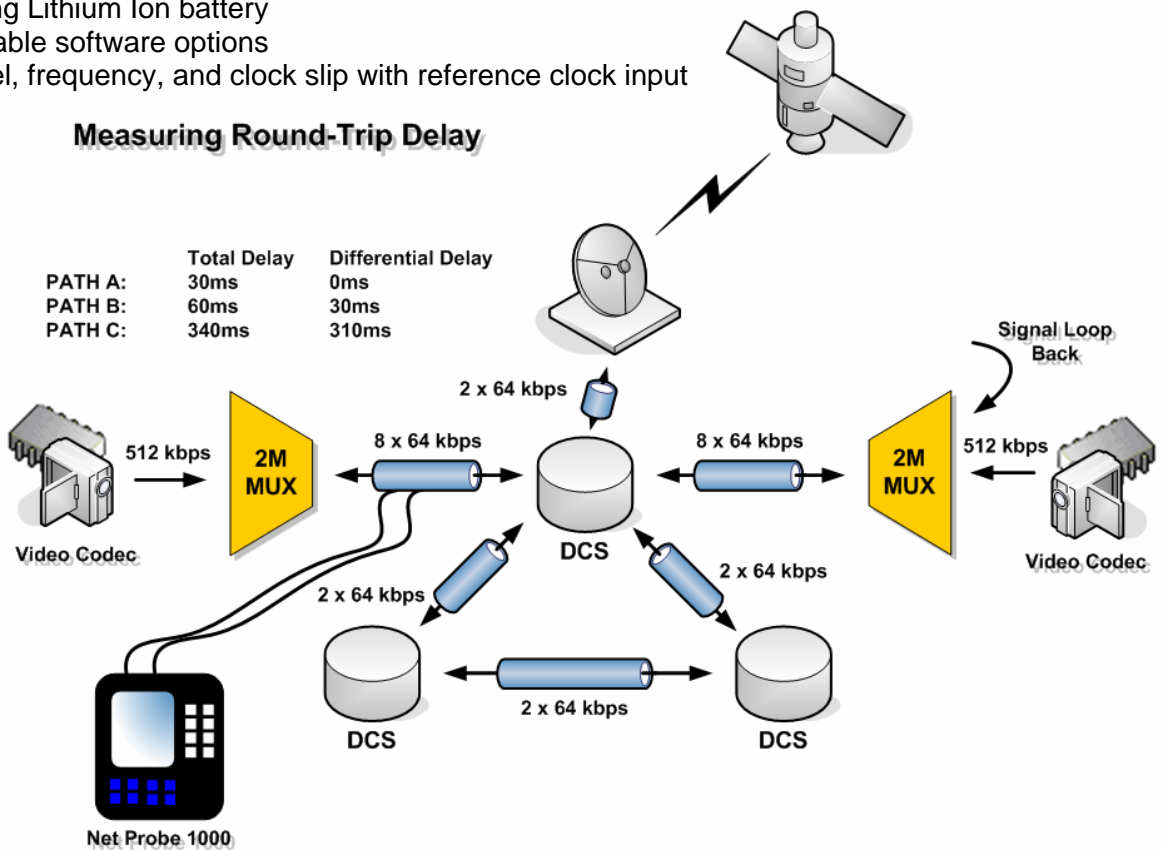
ng Lithium Ion battery
able software options
el, frequency, and clock slip with reference clock input

Measuring Round-Trip Delay

| | Total Delay | Differential Delay |
|---|---|---|
| PATH A: | 30ms | 0ms |
| PATH B: | 60ms | 30ms |
| PATH C: | 340ms | 310ms |

Signal Loop Back

2 x 64 kbps

512 kbps

2M MUX

8 x 64 kbps

DCS

8 x 64 kbps

2M MUX

512 kbps

Video Codec

Video Codec

2 x 64 kbps

2 x 64 kbps

DCS

2 x 64 kbps

DCS

Net Probe 1000